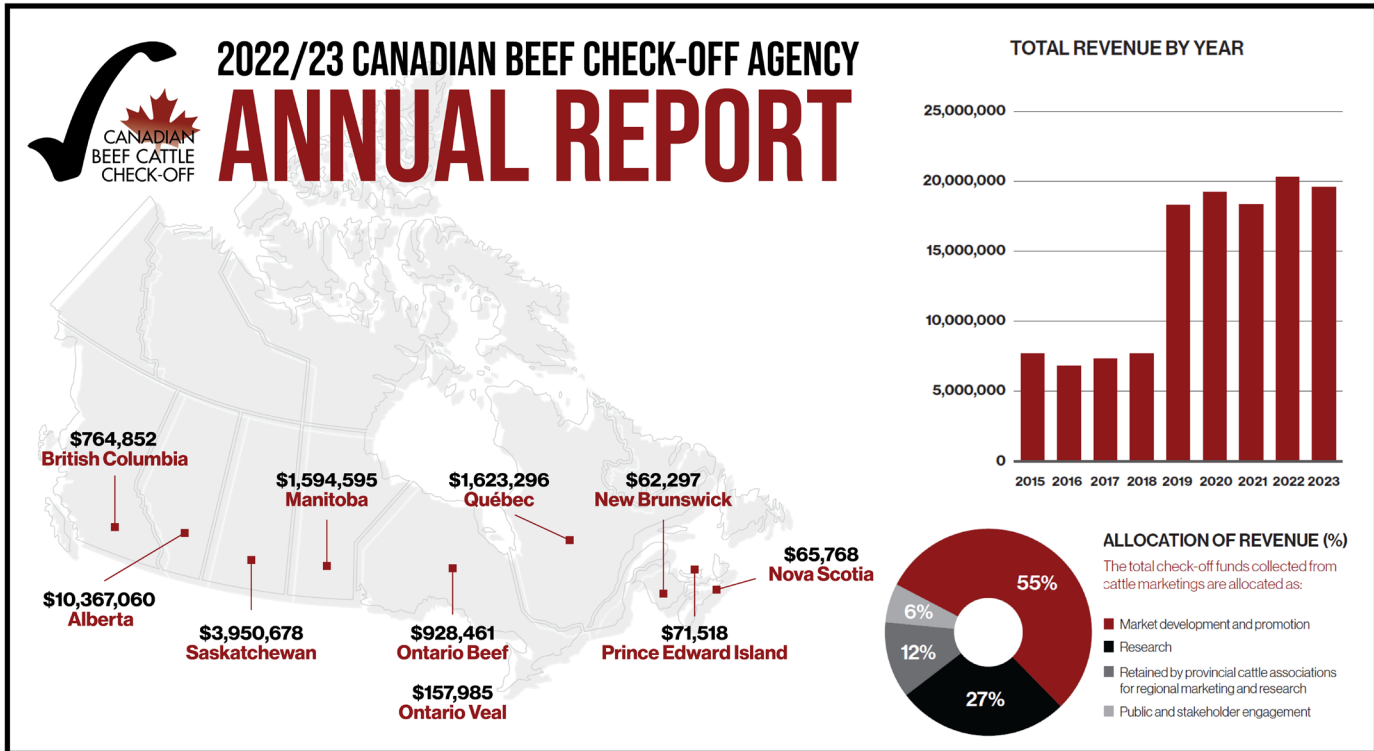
CANADIAN BEEF CATTLE CHECK-OFF

2022/23 CANADIAN BEEF CHECK-OFF AGENCY

ANNUAL REPORT

$764,852
British Columbia

$1,594,595
Manitoba

$1,623,296
Québec

$62,297
New Brunswick

$65,768
Nova Scotia

$10,367,060
Alberta

$3,950,678
Saskatchewan

$928,461
Ontario Beef

$71,518
Prince Edward Island

$157,985
Ontario Veal

TOTAL REVENUE BY YEAR

25,000,000
20,000,000
15,000,000
10,000,000
5,000,000
0

2015 2016 2017 2018 2019 2020 2021 2022 2023

ALLOCATION OF REVENUE (%)

The total check-off funds collected from cattle marketings are allocated as:

55%
27%
12%
6%

Market development and promotion
Research
Retained by provincial cattle associations for regional marketing and research
Public and stakeholder engagement